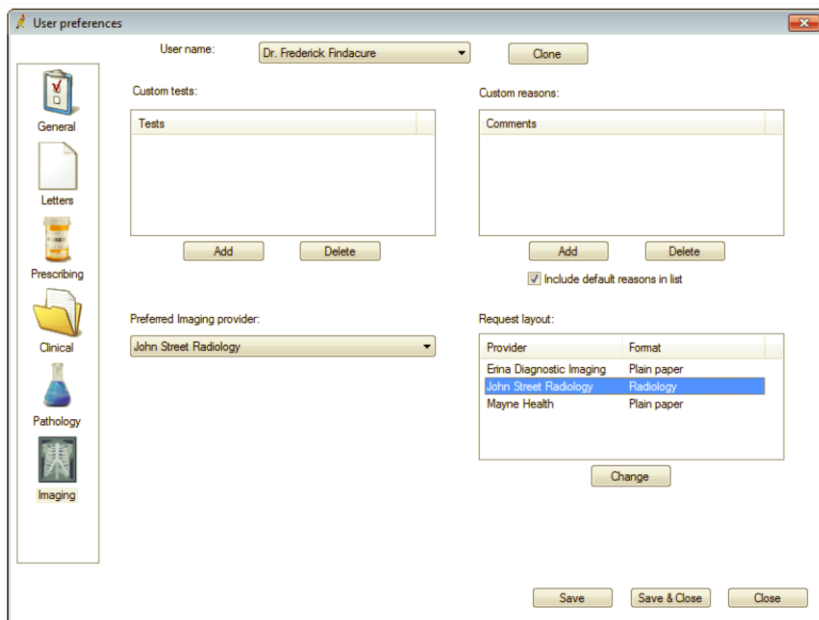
User preferences

User name: Dr. Frederick Findacure

Clone

General

Letters

Prescribing

Clinical

Pathology

Imaging

Custom tests:

| Tests |
|---|

Add

Delete

Custom reasons:

| Comments |
|---|

Add

Delete

Include default reasons in list

Preferred Imaging provider:

John Street Radiology

Request layout:

| Provider | Format |
|---|---|
| Erina Diagnostic Imaging | Plain paper |
| John Street Radiology | Radiology |
| Mayne Health | Plain paper |

Change

Save

Save & Close

Close